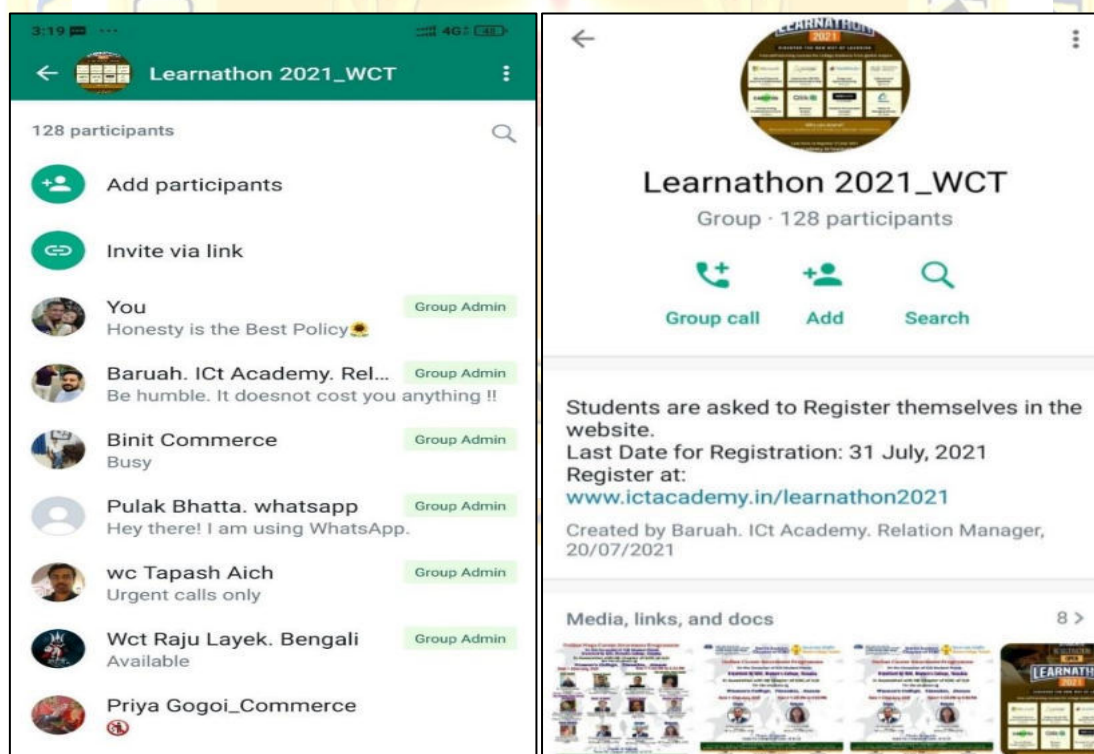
3:19 ···

4G 48

Learnathon 2021_WCT

128 participants

Add participants

Invite via link

You
Honesty is the Best Policy🌻
Group Admin

Baruah. ICt Academy. Rel...
Be humble. It doesnot cost you anything !!
Group Admin

Binit Commerce
Busy
Group Admin

Pulak Bhatta. whatsapp
Hey there! I am using WhatsApp.
Group Admin

wc Tapash Aich
Urgent calls only
Group Admin

Wct Raju Layek. Bengali
Available
Group Admin

Priya Gogoi_Commerce

LEARNATHON 2021

Learnathon 2021_WCT

Group · 128 participants

Group call

Add

Search

Students are asked to Register themselves in the website.
Last Date for Registration: 31 July, 2021
Register at:
www.ictacademy.in/learnathon2021

Created by Baruah. ICt Academy. Relation Manager, 20/07/2021

Media, links, and docs

8 >

LEARNATH